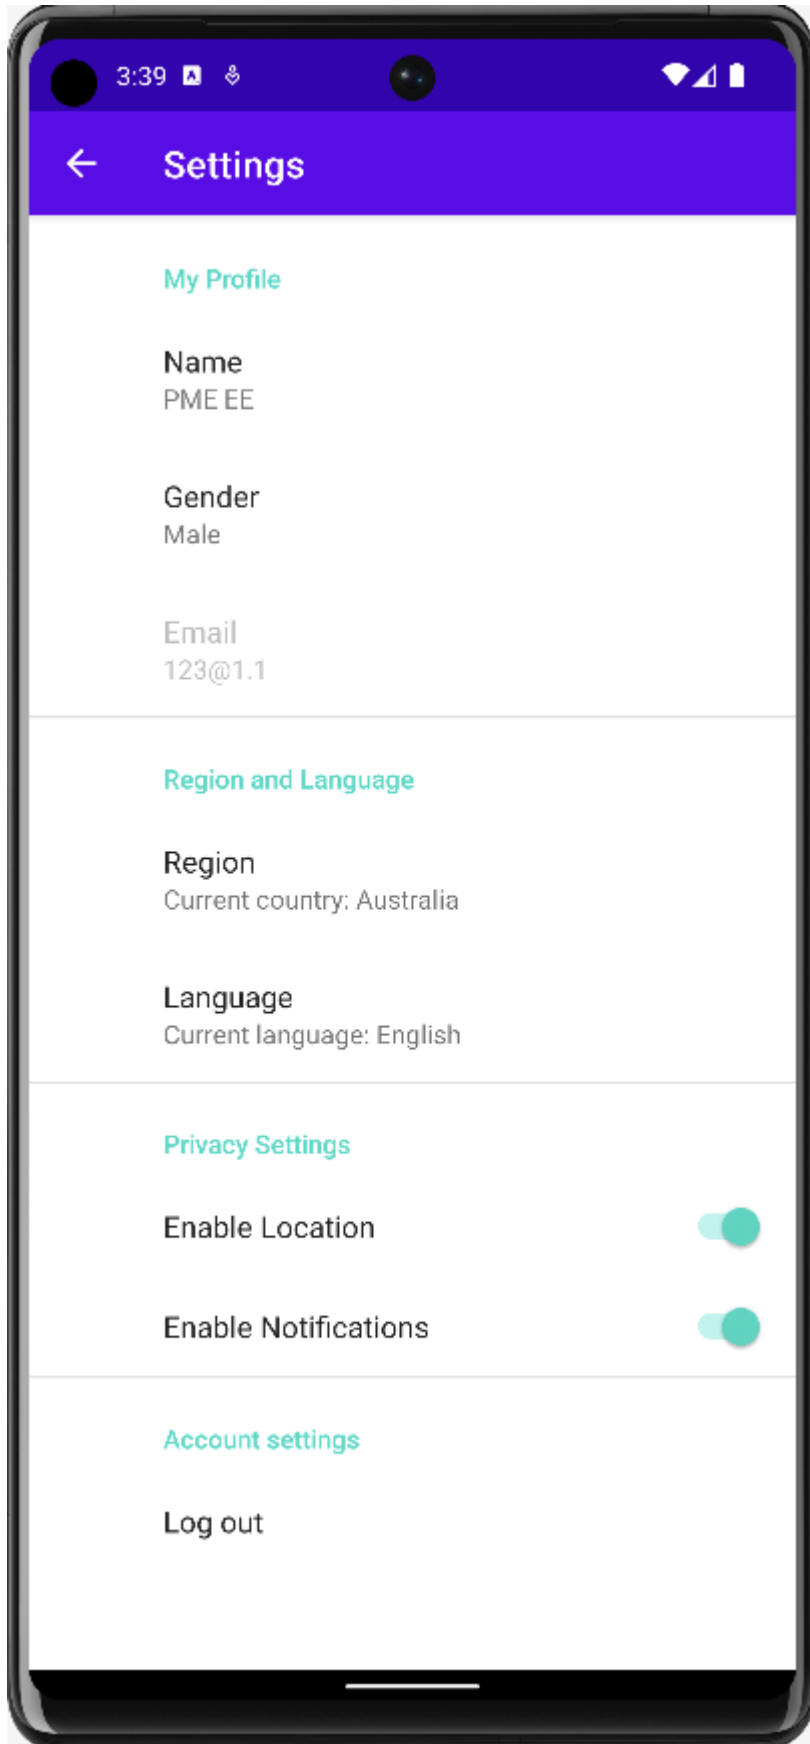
3:39

Settings

My Profile

Name
PME EE

Gender
Male

Email
123@1.1

Region and Language

Region
Current country: Australia

Language
Current language: English

Privacy Settings

Enable Location

Enable Notifications

Account settings

Log out